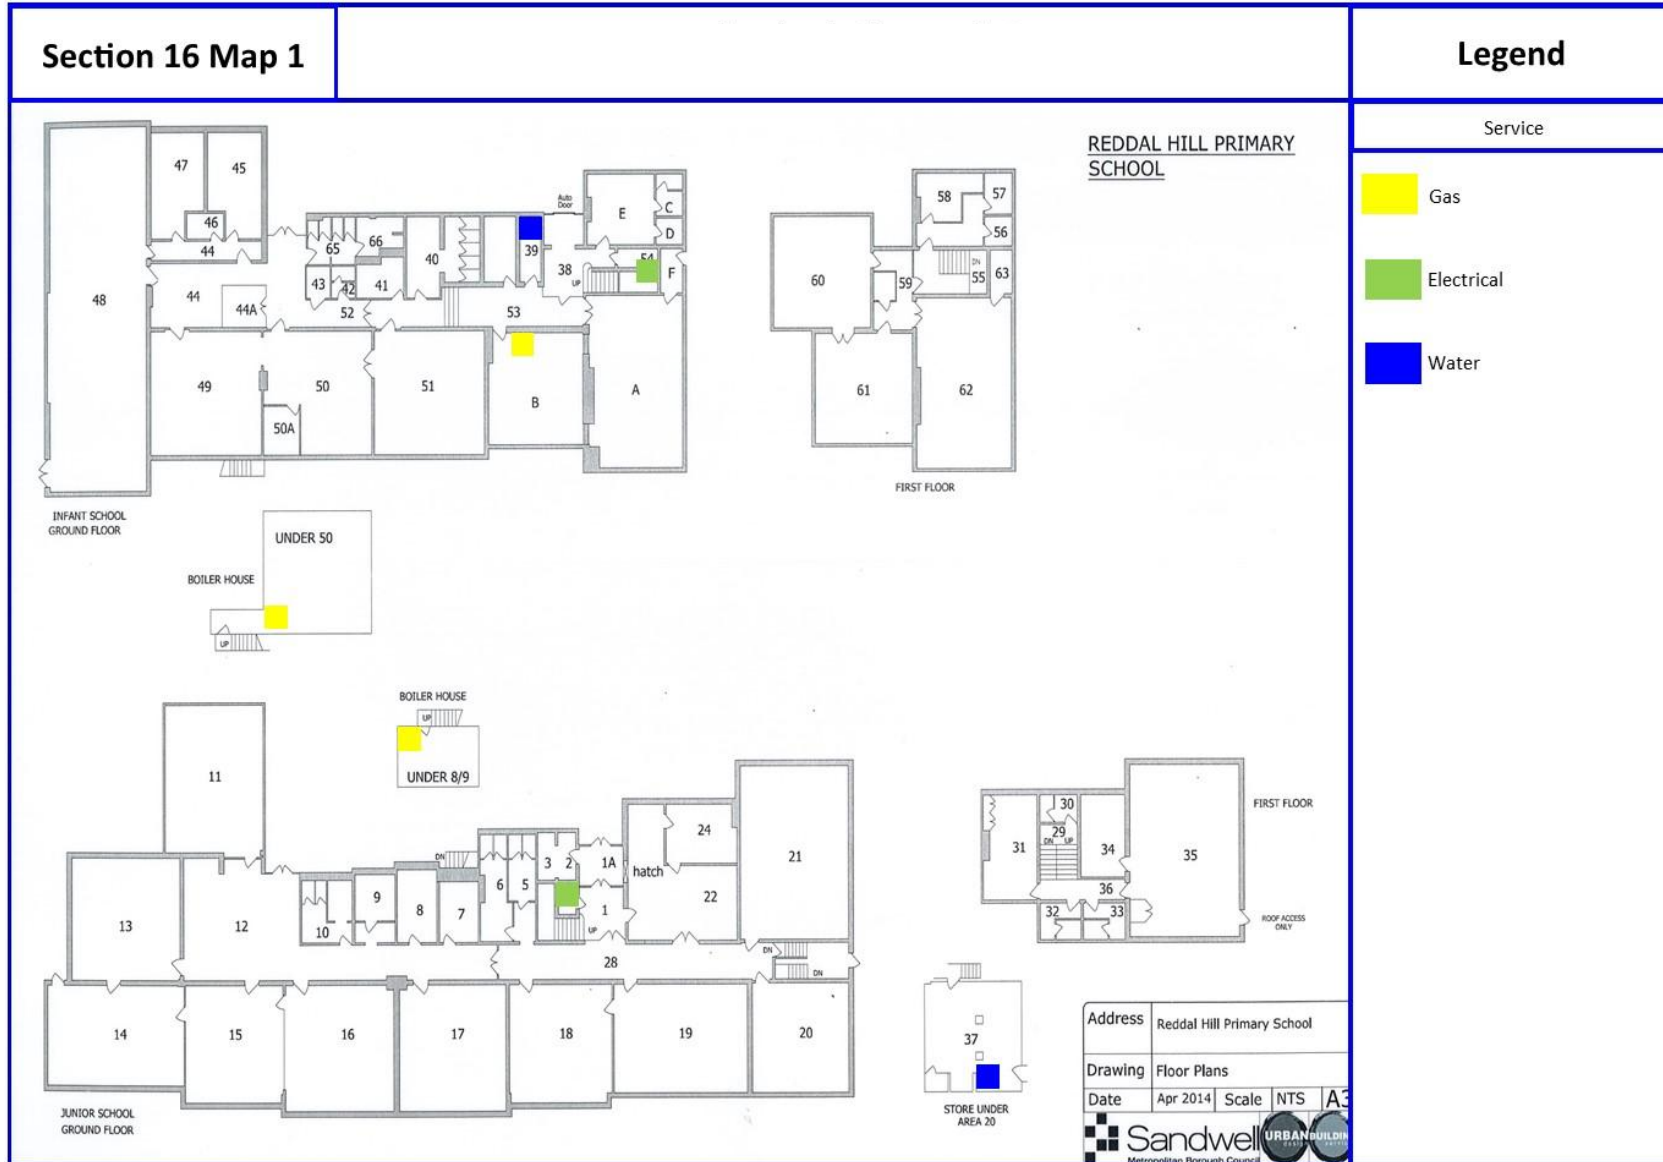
Section 16 Map 1

Legend

Service

Gas

Electrical

Water

REDDAL HILL PRIMARY SCHOOL

47 45 46 44 48 44 44A 65 66 43 42 41 40 39 38 Auto Door E C D 54 F 52 53 49 50 50A 51 B A

INFANT SCHOOL GROUND FLOOR

58 57 56 60 59 55 63 61 62

FIRST FLOOR

BOILER HOUSE UNDER 50 UP

BOILER HOUSE UP UNDER 8/9

11 13 12 10 9 8 7 6 5 3 2 1A 1 hatch 24 22 21 28 14 15 16 17 18 19 20 DN UP

JUNIOR SCHOOL GROUND FLOOR

30 29 31 34 35 36 32 33 DN UP

FIRST FLOOR

ROOF ACCESS ONLY

37

STORE UNDER AREA 20

| Address | Reddal Hill Primary School | | | |
|---|---|---|---|---|
| Drawing | Floor Plans | | | |
| Date | Apr 2014 | Scale | NTS | A3 |

Sandwell Metropolitan Borough Council URBAN BUILDIN